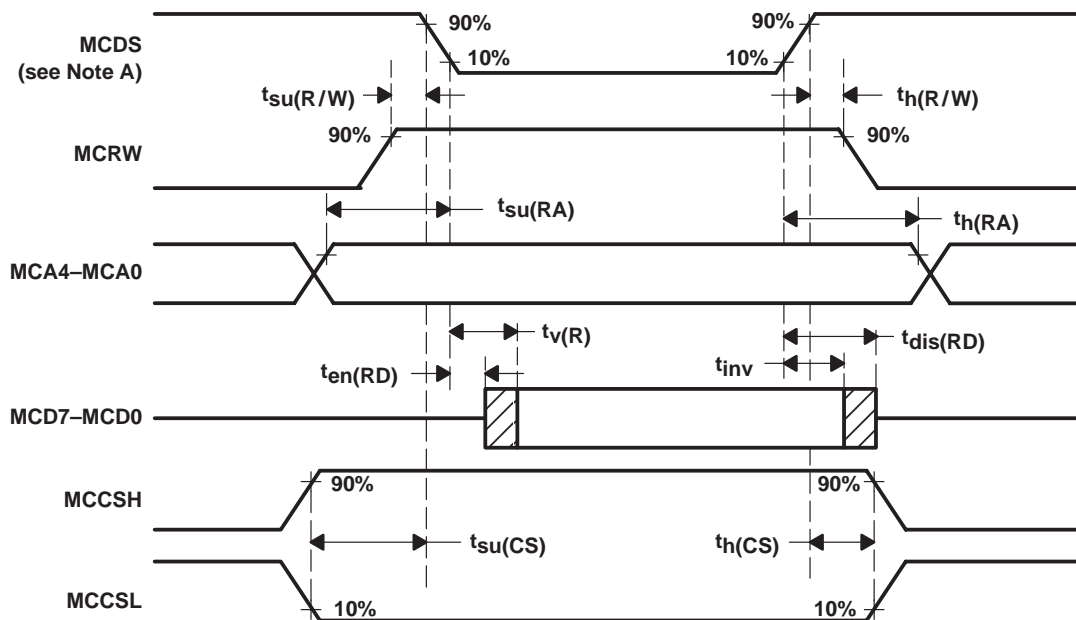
90%
90%
MCDS
(see Note A)
10%
10%
$t_{su(R/W)}$
$t_{h(R/W)}$
90%
90%
MCRW
$t_{su(RA)}$
$t_{h(RA)}$
MCA4–MCA0
$t_{v(R)}$
$t_{dis(RD)}$
$t_{en(RD)}$
$t_{inv}$
MCD7–MCD0
90%
90%
MCCSH
$t_{su(CS)}$
$t_{h(CS)}$
MCCSL
10%
10%